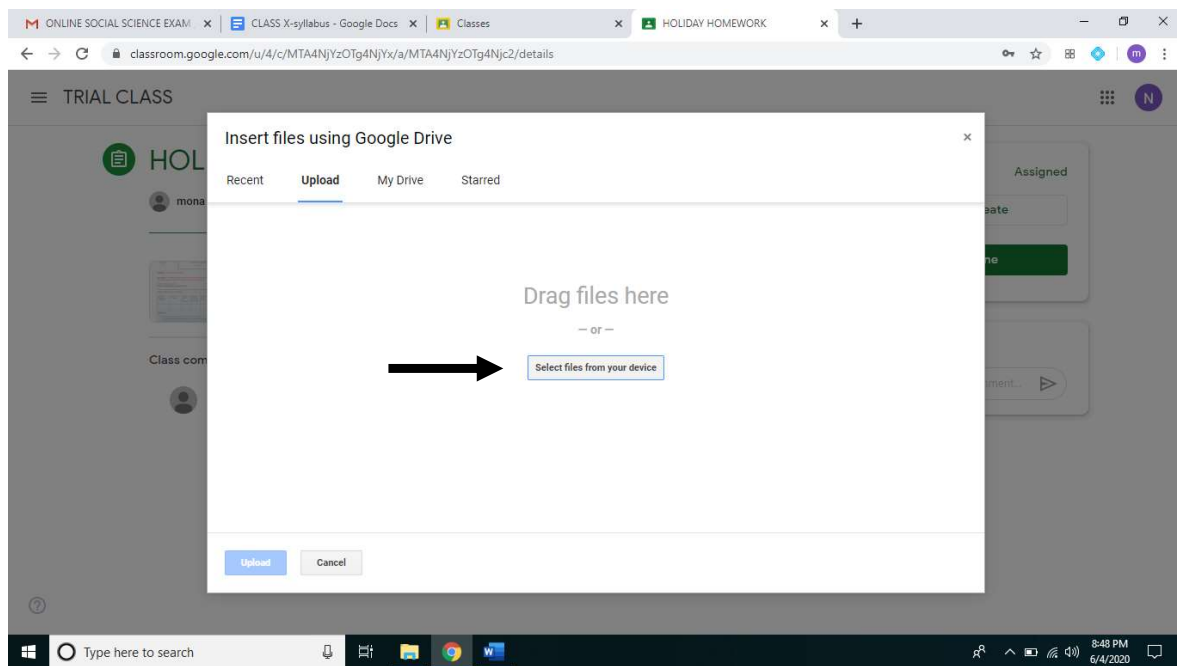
ONLINE SOCIAL SCIENCE EXAM ×
CLASS X-syllabus - Google Docs ×
Classes ×
HOLIDAY HOMEWORK ×
+

classroom.google.com/u/4/c/MTA4NjYzOTg4NjYx/a/MTA4NjYzOTg4Njc2/details

m

TRIAL CLASS

N

HOL

mona

Class com

Assigned

eate

ne

ment...

Insert files using Google Drive

×

Recent
Upload
My Drive
Starred

Drag files here

— or —

Select files from your device

Upload
Cancel

Type here to search

8:48 PM
6/4/2020